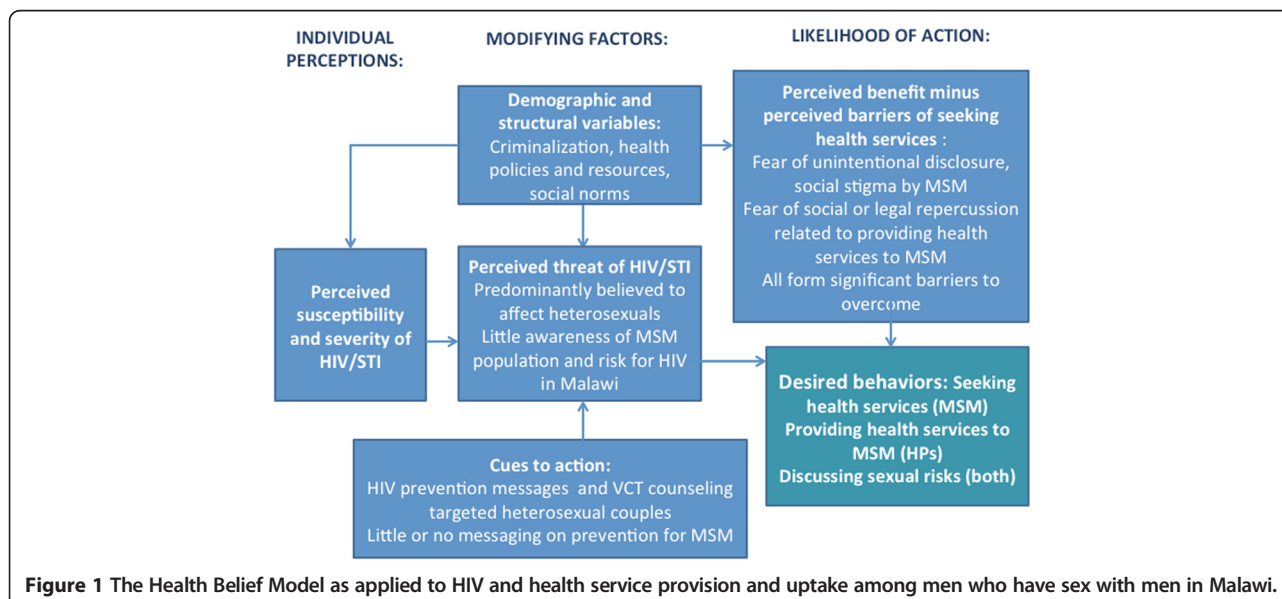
INDIVIDUAL PERCEPTIONS:

MODIFYING FACTORS:

LIKELIHOOD OF ACTION:

Demographic and structural variables:
Criminalization, health policies and resources, social norms

Perceived benefit minus perceived barriers of seeking health services :
Fear of unintentional disclosure, social stigma by MSM
Fear of social or legal repercussion related to providing health services to MSM
All form significant barriers to overcome

Perceived susceptibility and severity of HIV/STI

Perceived threat of HIV/STI
Predominantly believed to affect heterosexuals
Little awareness of MSM population and risk for HIV in Malawi

Desired behaviors: Seeking health services (MSM)
Providing health services to MSM (HPs)
Discussing sexual risks (both)

Cues to action:
HIV prevention messages and VCT counseling targeted heterosexual couples
Little or no messaging on prevention for MSM

Figure 1 The Health Belief Model as applied to HIV and health service provision and uptake among men who have sex with men in Malawi.